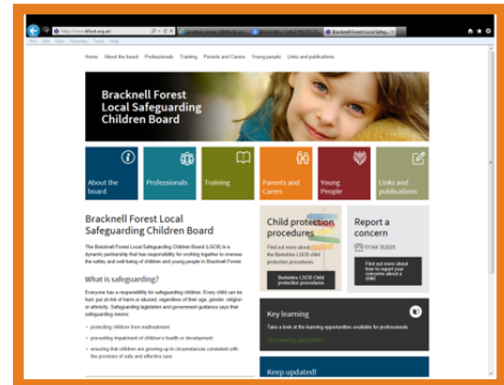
http://www.bflscb.org.uk/

Bracknell Forest Local Safeg...

File Edit View Favorites Tools Help

Home About the board Professionals Training Parents and Carers Young people Links and publications

Bracknell Forest Local Safeguarding Children Board

About the board

Professionals

Training

Parents and Carers

Young People

Links and publications

Bracknell Forest Local Safeguarding Children Board

The Bracknell Forest Local Safeguarding Children Board (LSCB) is a dynamic partnership that has responsibility for working together to oversee the safety and well-being of children and young people in Bracknell Forest.

What is safeguarding?

Everyone has a responsibility for safeguarding children. Every child can be hurt, put at risk of harm or abused, regardless of their age, gender, religion or ethnicity. Safeguarding legislation and government guidance says that safeguarding means:

• protecting children from maltreatment

• preventing impairment of children's health or development

• ensuring that children are growing up in circumstances consistent with the provision of safe and effective care

Child protection procedures

Find out more about the Berkshire LSCB child protection procedures.

Berkshire LSCB Child protection procedures

Report a concern

01344 352020

Find out more about how to report your concerns about a child

Key learning

Take a look at the learning opportunities available for professionals.

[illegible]

Keep updated!